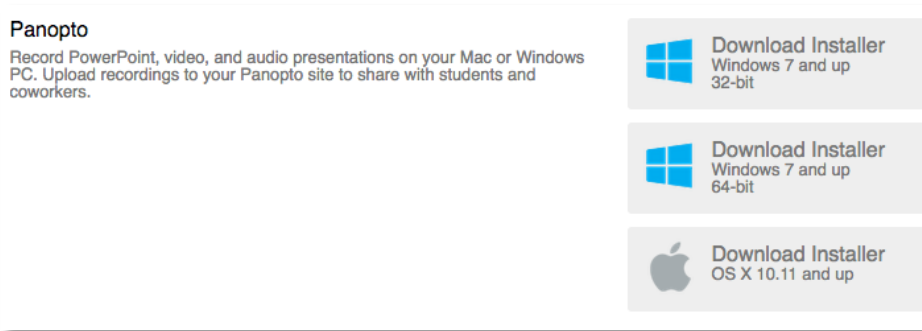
Panopto

Record PowerPoint, video, and audio presentations on your Mac or Windows PC. Upload recordings to your Panopto site to share with students and coworkers.

Download Installer
Windows 7 and up
32-bit

Download Installer
Windows 7 and up
64-bit

Download Installer
OS X 10.11 and up